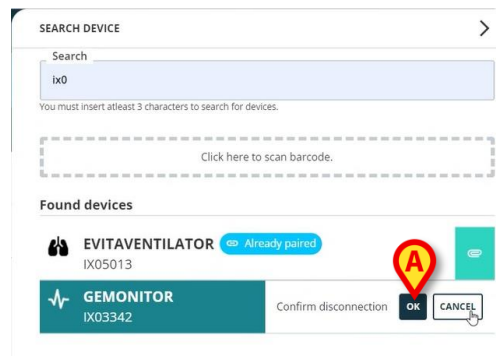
SEARCH DEVICE

Search
ix0

You must insert atleast 3 characters to search for devices.

Click here to scan barcode.

Found devices

EVITAVENTILATOR Already paired
IX05013

A

GEMONITOR
IX03342

Confirm disconnection OK CANCEL